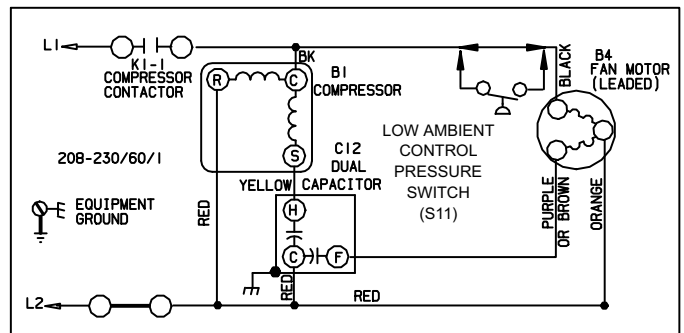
L1
K1-1
COMPRESSOR
CONTACTOR
BK
R
C
S
B1
COMPRESSOR
B4
FAN MOTOR
(LEADED)
BLACK
LOW AMBIENT
CONTROL
PRESSURE
SWITCH
(S11)
208-230/60/1
C12
DUAL
YELLOW CAPACITOR
EQUIPMENT
GROUND
RED
H
C
F
PURPLE
OR BROWN
ORANGE
RED
RED
L2